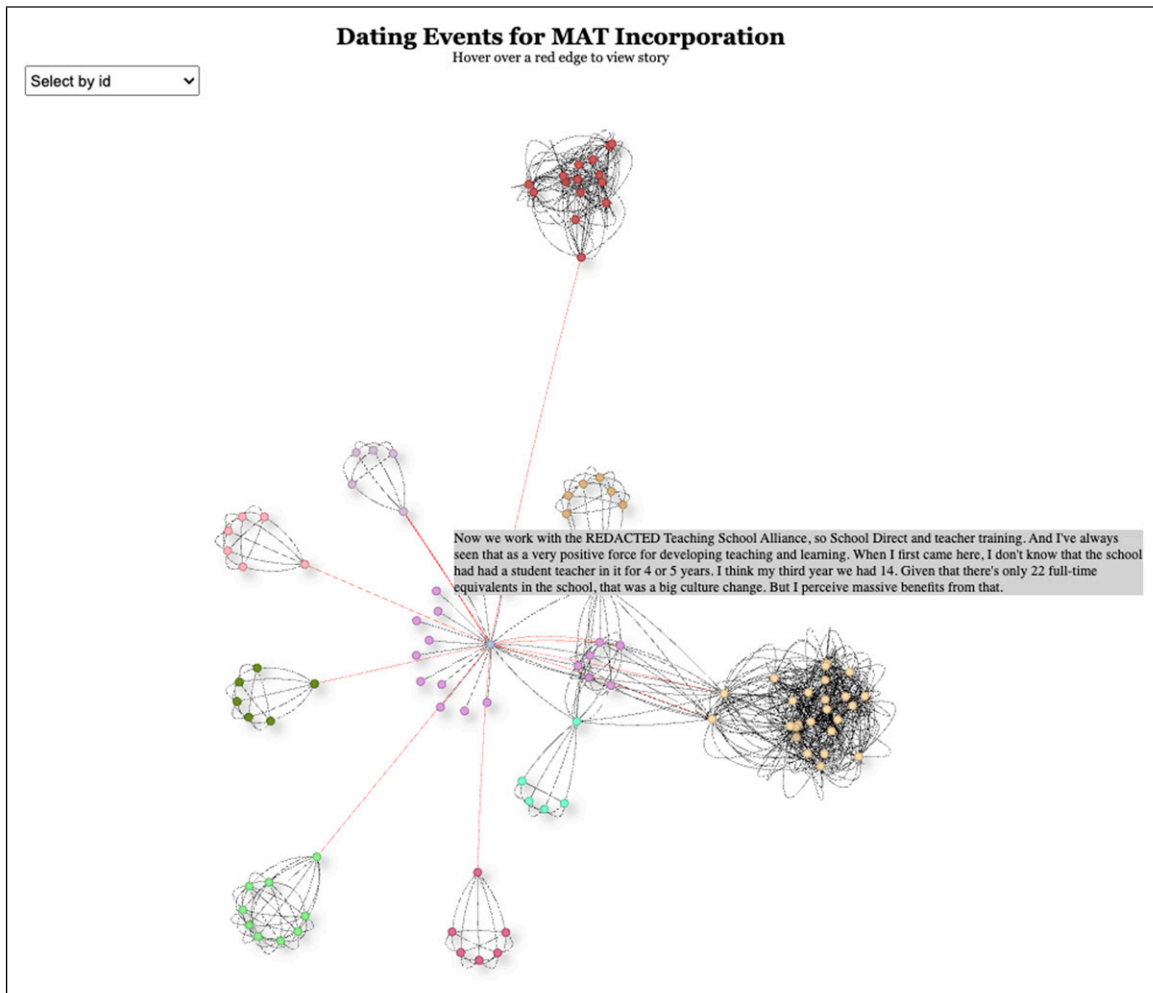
Dating Events for MAT Incorporation
Hover over a red edge to view story

Select by id

Now we work with the REDACTED Teaching School Alliance, so School Direct and teacher training. And I've always seen that as a very positive force for developing teaching and learning. When I first came here, I don't know that the school had had a student teacher in it for 4 or 5 years. I think my third year we had 14. Given that there's only 22 full-time equivalents in the school, that was a big culture change. But I perceive massive benefits from that.